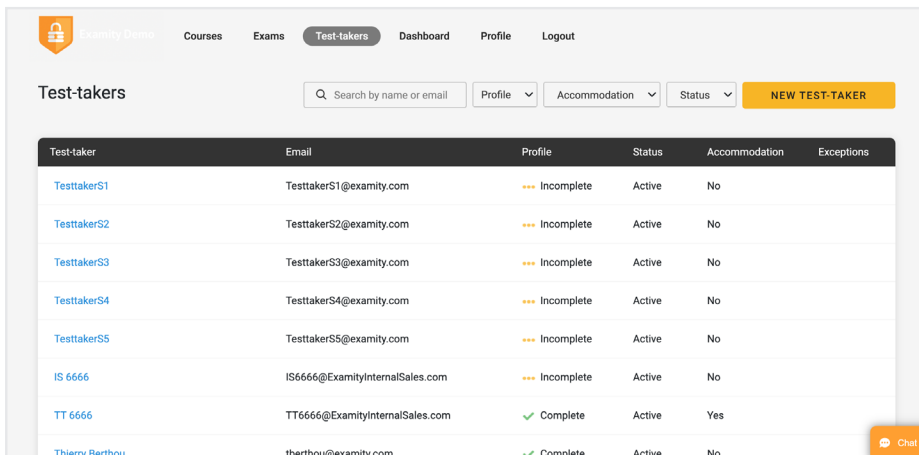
Examity Demo Courses Exams Test-takers Dashboard Profile Logout

Test-takers

Search by name or email | Profile | Accommodation | Status | NEW TEST-TAKER

| Test-taker | Email | Profile | Status | Accommodation | Exceptions |
|---|---|---|---|---|---|
| TesttakerS1 | TesttakerS1@examity.com | Incomplete | Active | No | |
| TesttakerS2 | TesttakerS2@examity.com | Incomplete | Active | No | |
| TesttakerS3 | TesttakerS3@examity.com | Incomplete | Active | No | |
| TesttakerS4 | TesttakerS4@examity.com | Incomplete | Active | No | |
| TesttakerS5 | TesttakerS5@examity.com | Incomplete | Active | No | |
| IS 6666 | IS6666@ExamityInternalSales.com | Incomplete | Active | No | |
| TT 6666 | TT6666@ExamityInternalSales.com | Complete | Active | Yes | |
| Thierry Berthou | therthou@examity.com | Complete | Active | No | |

Chat